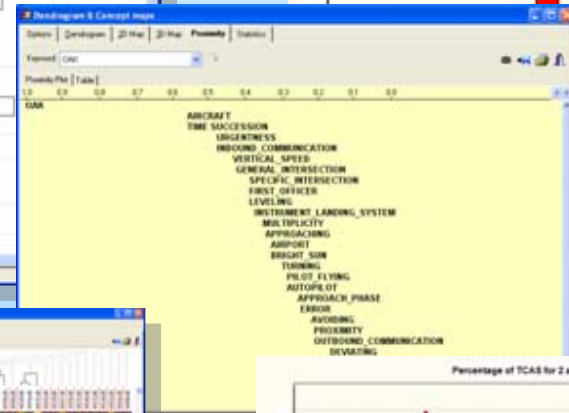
Dendrogram & Concept maps

Options | Dendrogram | 2D Map | 3D Map | Proximity | Statistics

Keyword: OAK

Proximity Plot | Table

1.0 0.9 0.8 0.7 0.6 0.5 0.4 0.3 0.2 0.1 0.0

OAK

AIRCRAFT
TIME SUCCESSION
URGENTNESS
INBOUND_COMMUNICATION
VERTICAL_SPEED
GENERAL_INTERSECTION
SPECIFIC_INTERSECTION
FIRST_OFFICER
LEVELING
INSTRUMENT_LANDING_SYSTEM
MULTIPLICITY
APPROACHING
AIRPORT
BRIGHT_SUN
TURNING
PILOT_FLYING
AUTOPILOT
APPROACH_PHASE
ERROR
AVOIDING
PROXIMITY
OUTBOUND_COMMUNICATION
DEVIATING

Percentage of TCAS for 2 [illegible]